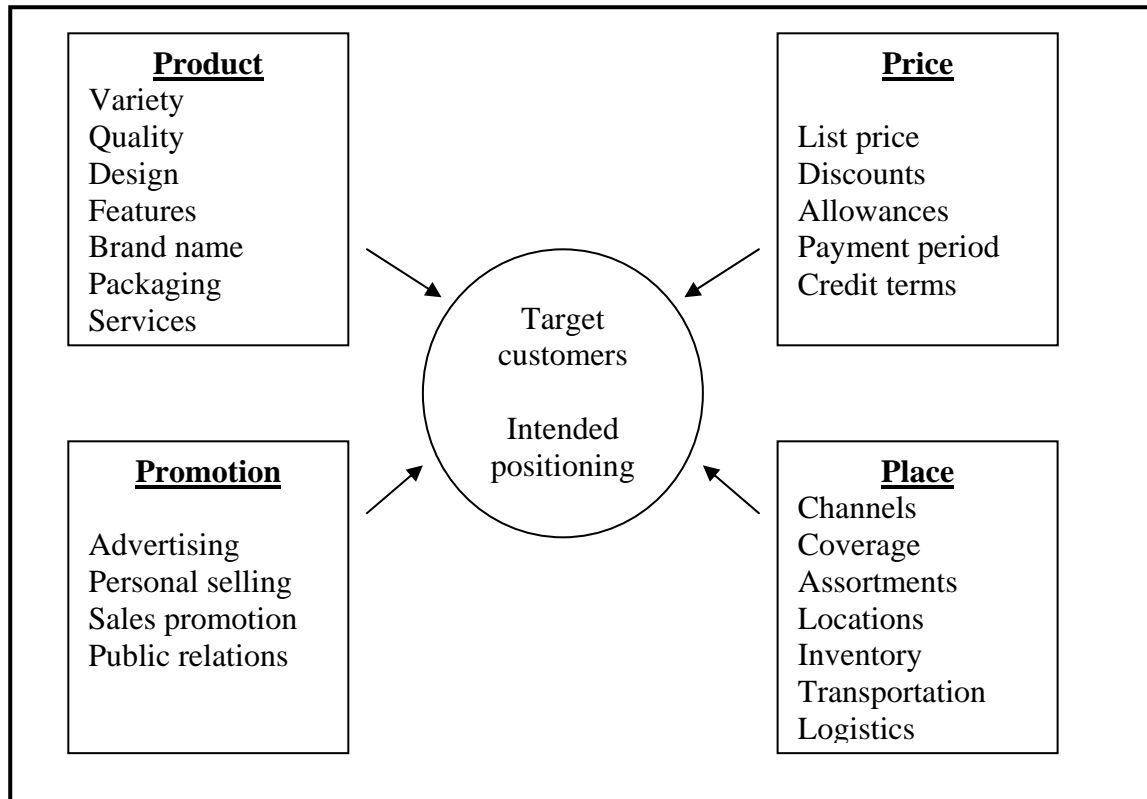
**Product**
Variety
Quality
Design
Features
Brand name
Packaging
Services

**Price**
List price
Discounts
Allowances
Payment period
Credit terms

Target customers

Intended positioning

**Promotion**
Advertising
Personal selling
Sales promotion
Public relations

**Place**
Channels
Coverage
Assortments
Locations
Inventory
Transportation
Logistics